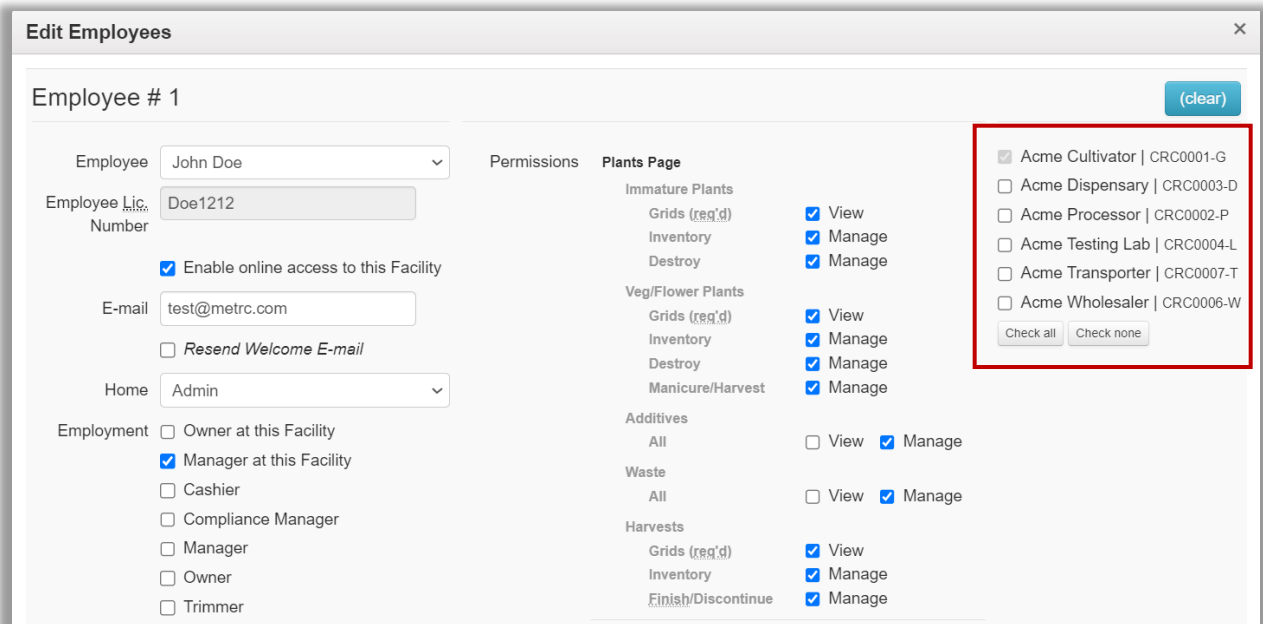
Edit Employees ×

Employee # 1

(clear)

Employee John Doe
Employee Lic. Number Doe1212
Enable online access to this Facility
E-mail test@metrc.com
Resend Welcome E-mail
Home Admin
Employment Owner at this Facility
Manager at this Facility
Cashier
Compliance Manager
Manager
Owner
Trimmer

Permissions Plants Page
Immature Plants
Grids (req'd) View
Inventory Manage
Destroy Manage
Veg/Flower Plants
Grids (req'd) View
Inventory Manage
Destroy Manage
Manicure/Harvest Manage
Additives
All View Manage
Waste
All View Manage
Harvests
Grids (req'd) View
Inventory Manage
Finish/Discontinue Manage

Acme Cultivator | CRC0001-G
Acme Dispensary | CRC0003-D
Acme Processor | CRC0002-P
Acme Testing Lab | CRC0004-L
Acme Transporter | CRC0007-T
Acme Wholesaler | CRC0006-W
Check all Check none